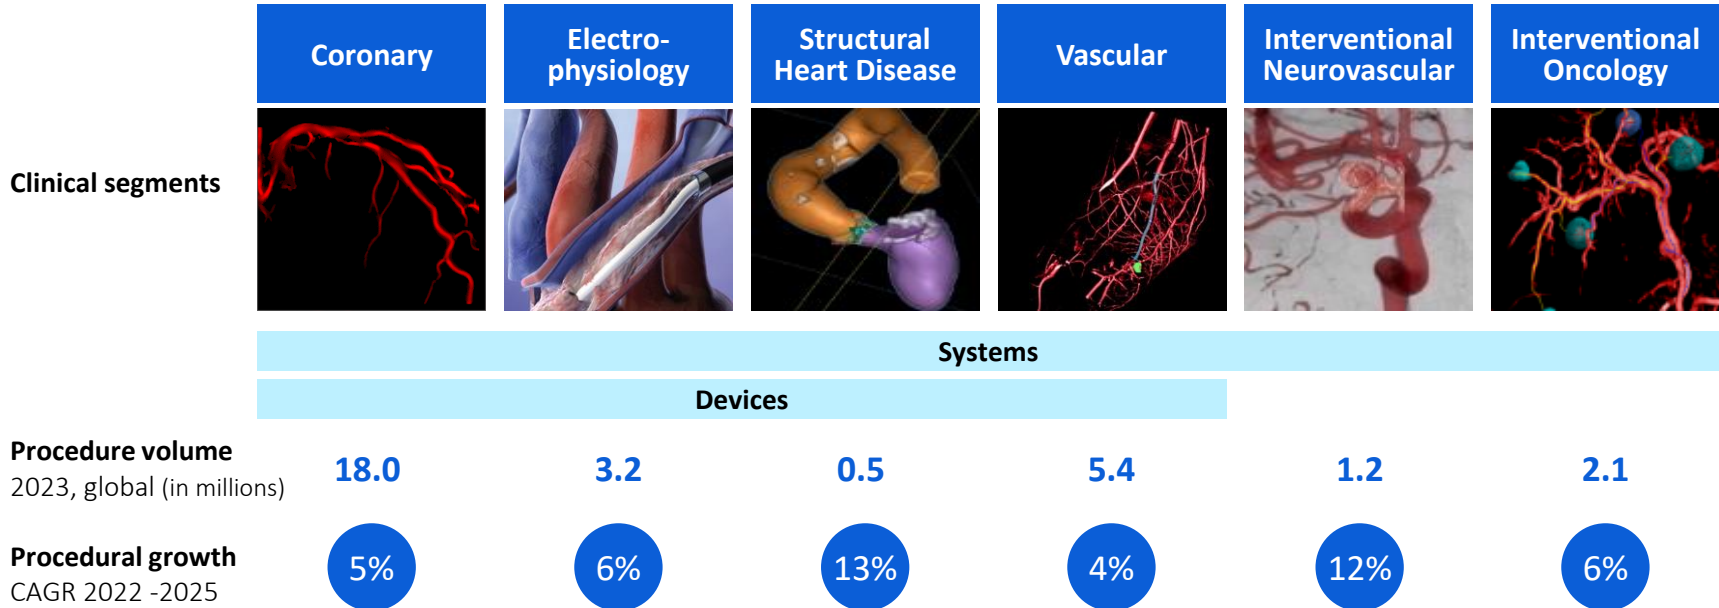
Clinical segments

| Coronary | Electrophysiology | Structural Heart Disease | Vascular | Interventional Neurovascular | Interventional Oncology |
|---|---|---|---|---|---|

Systems

Devices

Procedure volume 2023, global (in millions)

| 18.0 | 3.2 | 0.5 | 5.4 | 1.2 | 2.1 |
|---|---|---|---|---|---|

Procedural growth CAGR 2022 -2025

| 5% | 6% | 13% | 4% | 12% | 6% |
|---|---|---|---|---|---|